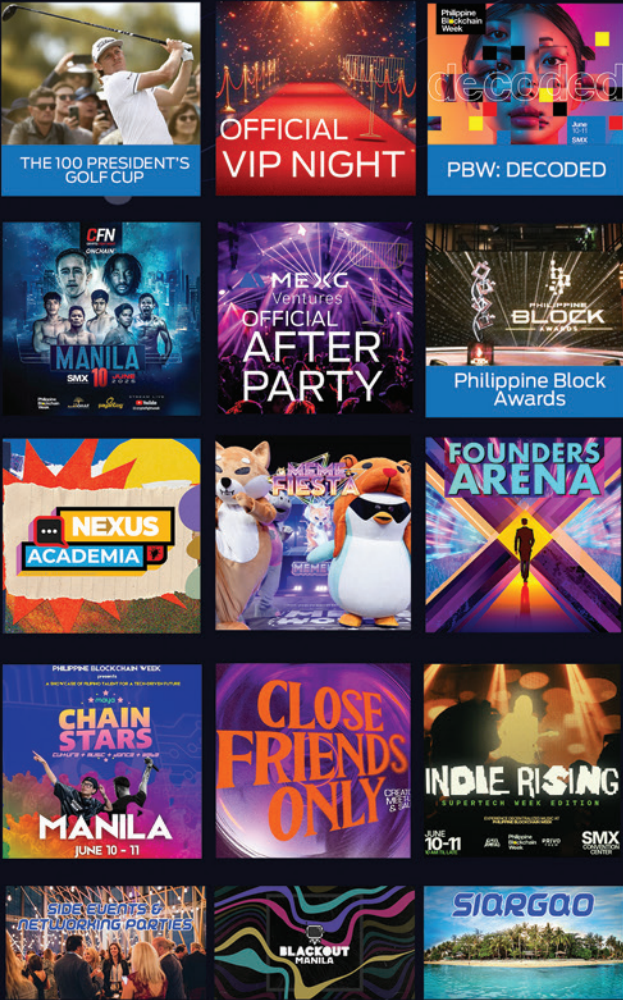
THE 100 PRESIDENT'S GOLF CUP

OFFICIAL VIP NIGHT

Philippine Blockchain Week

decoded

June 10-11 SMX

PBW: DECODED

CFN ONCHAIN

MANILA

SMX 10 JUNE 2025

MEXC Ventures

OFFICIAL AFTER PARTY

PHILIPPINE BLOCK AWARDS

Philippine Block Awards

NEXUS ACADEMIA

MEME FIESTA

FOUNDERS ARENA

PHILIPPINE BLOCKCHAIN WEEK presents

A SHOWCASE OF FILIPINO TALENT FOR A TECH-DRIVEN FUTURE

maya

CHAIN STARS

CULTURE • MUSIC • DANCE • SOUL

MANILA

JUNE 10 - 11

CLOSE FRIENDS ONLY

CREATE MEET &

INDIE RISING

SUPERTECH WEEK EDITION

JUNE 10-11

Philippine Blockchain Week

SMX CONVENTION CENTER

SIDE EVENTS & NETWORKING PARTIES

BLACKOUT MANILA

SIARGAO